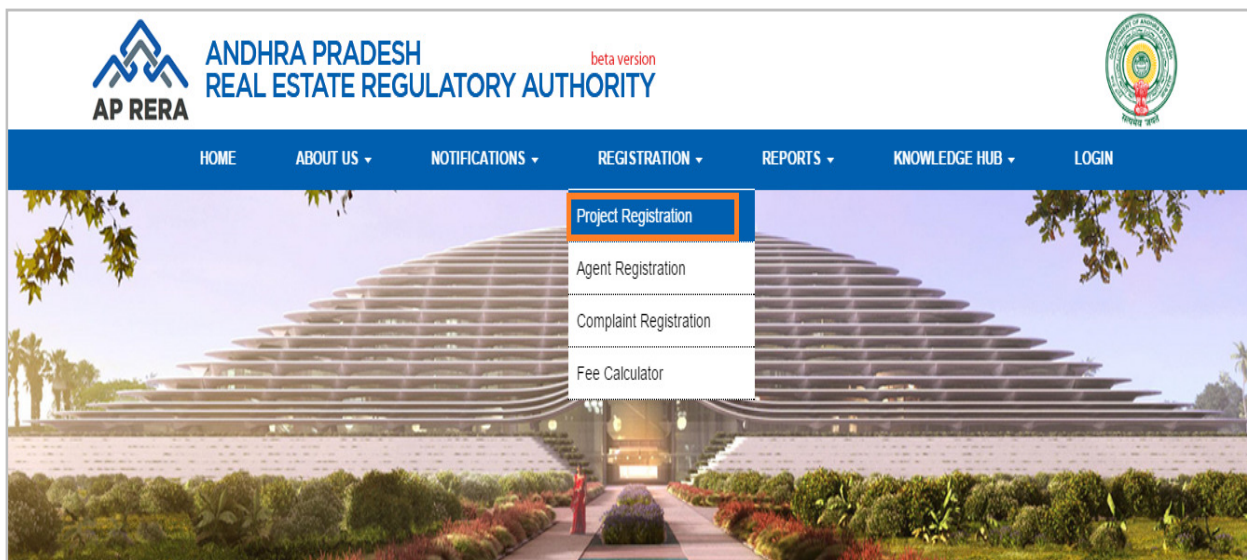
AP RERA

ANDHRA PRADESH
REAL ESTATE REGULATORY AUTHORITY

beta version

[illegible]

HOME
ABOUT US
NOTIFICATIONS
REGISTRATION
REPORTS
KNOWLEDGE HUB
LOGIN

Project Registration
Agent Registration
Complaint Registration
Fee Calculator